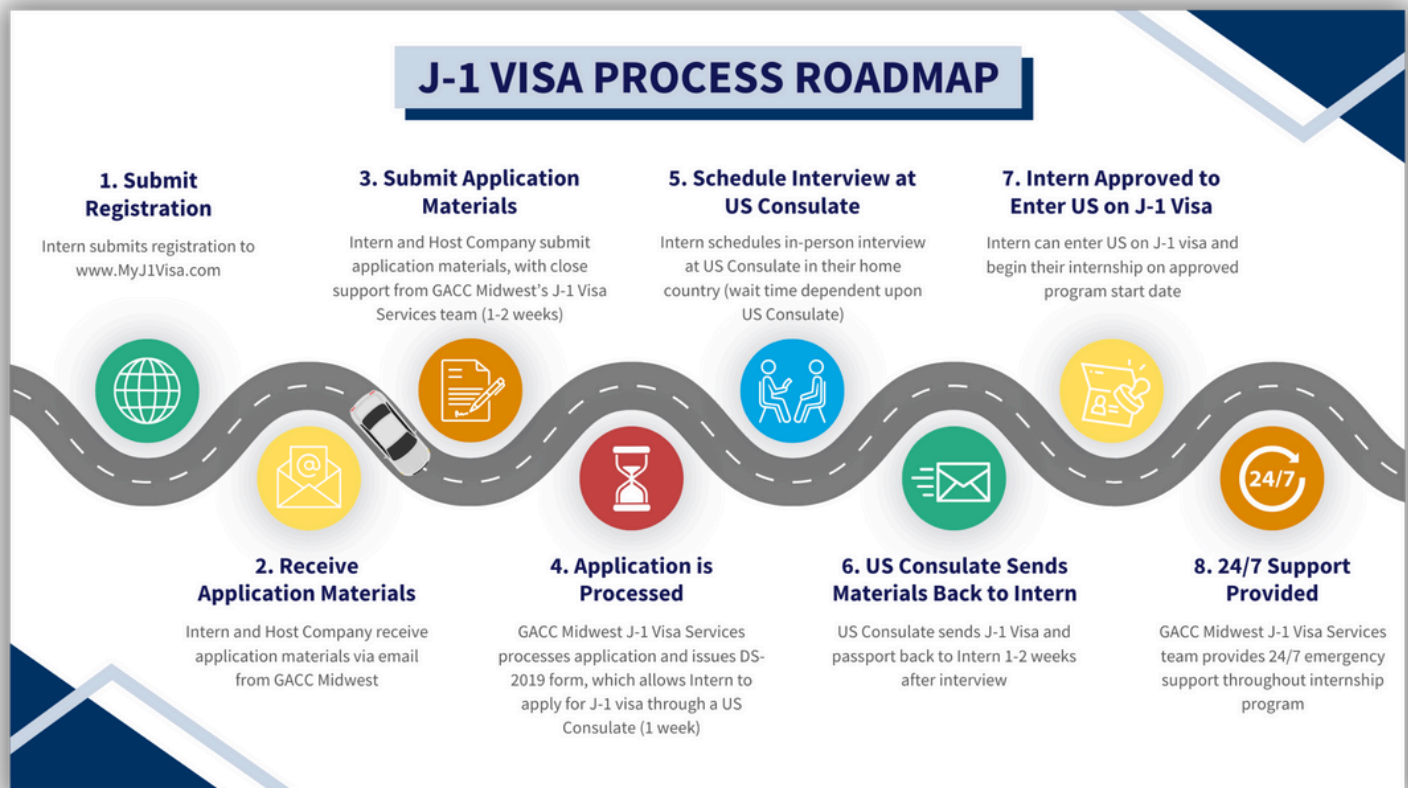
J-1 VISA PROCESS ROADMAP

1. Submit Registration

Intern submits registration to www.MyJ1Visa.com

3. Submit Application Materials

Intern and Host Company submit application materials, with close support from GACC Midwest's J-1 Visa Services team (1-2 weeks)

5. Schedule Interview at US Consulate

Intern schedules in-person interview at US Consulate in their home country (wait time dependent upon US Consulate)

7. Intern Approved to Enter US on J-1 Visa

Intern can enter US on J-1 visa and begin their internship on approved program start date

24/7

2. Receive Application Materials

Intern and Host Company receive application materials via email from GACC Midwest

4. Application is Processed

GACC Midwest J-1 Visa Services processes application and issues DS-2019 form, which allows Intern to apply for J-1 visa through a US Consulate (1 week)

6. US Consulate Sends Materials Back to Intern

US Consulate sends J-1 Visa and passport back to Intern 1-2 weeks after interview

8. 24/7 Support Provided

GACC Midwest J-1 Visa Services team provides 24/7 emergency support throughout internship program